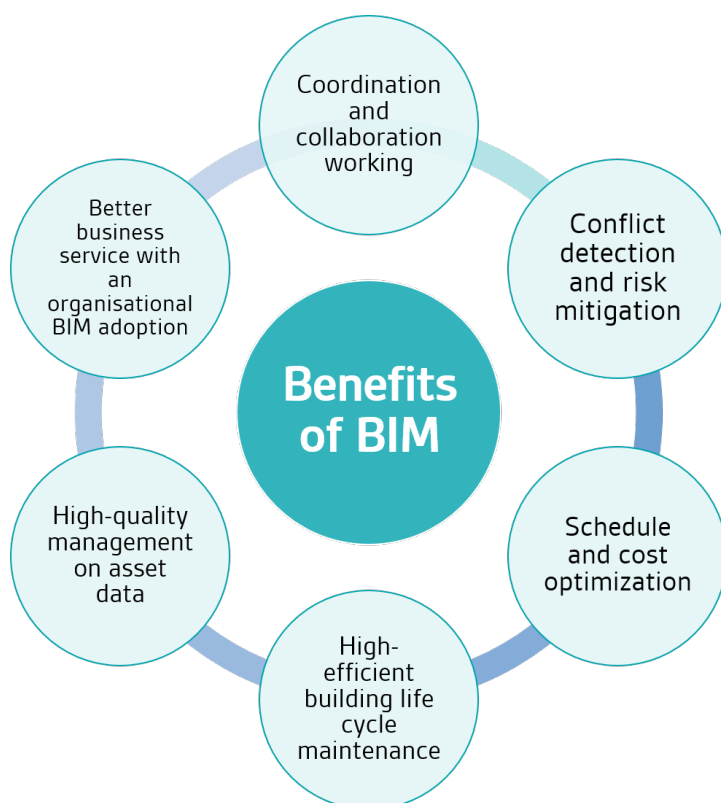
Benefits of BIM

Coordination and collaboration working

Conflict detection and risk mitigation

Schedule and cost optimization

High-efficient building life cycle maintenance

High-quality management on asset data

Better business service with an organisational BIM adoption